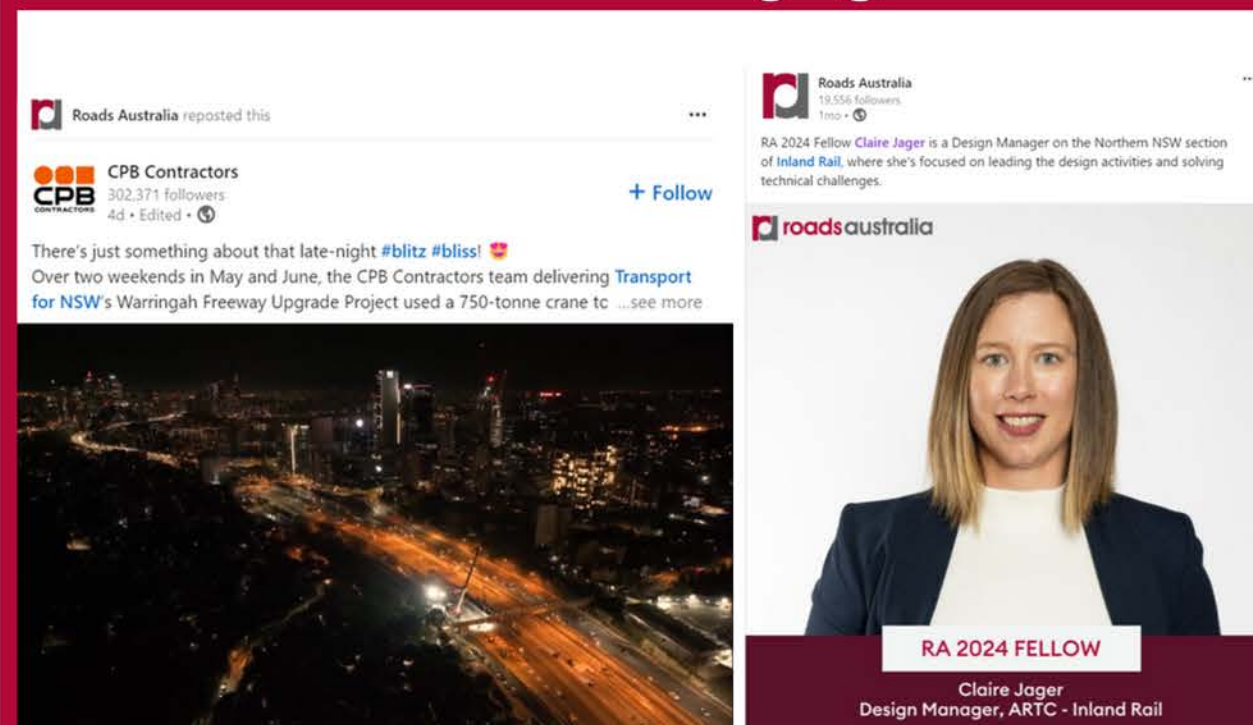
Roads Australia reposted this

...

CPB CONTRACTORS

CPB Contractors
302,371 followers
4d • Edited •

+ Follow

There's just something about that late-night #blitz #bliss!
Over two weekends in May and June, the CPB Contractors team delivering Transport for NSW's Warringah Freeway Upgrade Project used a 750-tonne crane tc ...see more

Roads Australia
19,556 followers
1mo •

RA 2024 Fellow Claire Jager is a Design Manager on the Northern NSW section of Inland Rail, where she's focused on leading the design activities and solving technical challenges.

roadsaustralia

RA 2024 FELLOW

Claire Jager
Design Manager, ARTC - Inland Rail